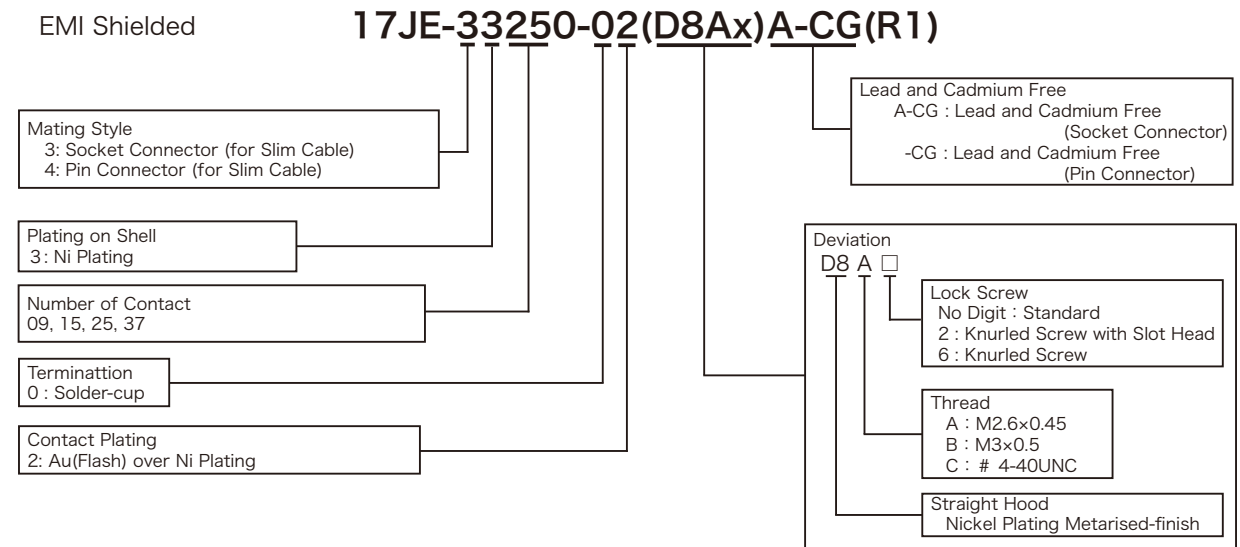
EMI Shielded

17JE-33250-02(D8Ax)A-CG(R1)

Lead and Cadmium Free
A-CG : Lead and Cadmium Free (Socket Connector)
-CG : Lead and Cadmium Free (Pin Connector)

Mating Style
3: Socket Connector (for Slim Cable)
4: Pin Connector (for Slim Cable)

Plating on Shell
3: Ni Plating

Number of Contact
09, 15, 25, 37

Terminattion
0 : Solder-cup

Contact Plating
2: Au(Flash) over Ni Plating

Deviation
D8 A □

Lock Screw
No Digit : Standard
2 : Knurled Screw with Slot Head
6 : Knurled Screw

Thread
A : M2.6×0.45
B : M3×0.5
C : # 4-40UNC

Straight Hood
Nickel Plating Metarised-finish